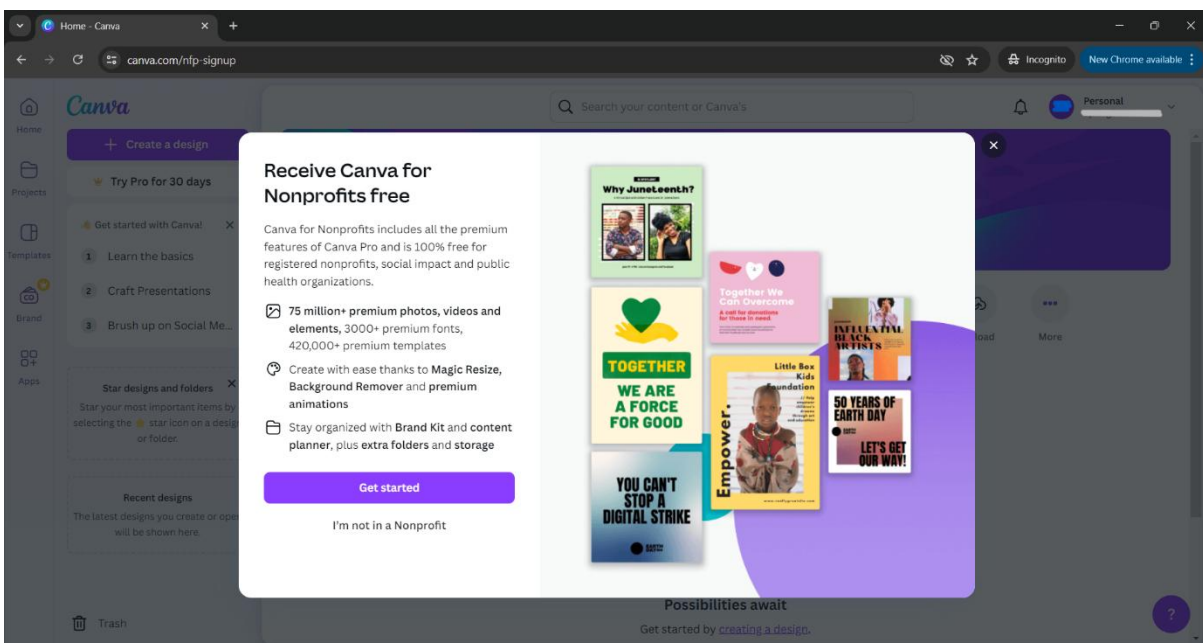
Home - Canva

canva.com/nfp-signup

Incognito
New Chrome available

Home
Projects
Templates
Brand
Apps

Canva

Search your content or Canva's

Personal

+ Create a design

Try Pro for 30 days

Get started with Canva!

1 Learn the basics
2 Craft Presentations
3 Brush up on Social Me...

Star designs and folders
Star your most important items by selecting the star icon on a design or folder.

Recent designs
The latest designs you create or open will be shown here.

Trash

Receive Canva for Nonprofits free

Canva for Nonprofits includes all the premium features of Canva Pro and is 100% free for registered nonprofits, social impact and public health organizations.

75 million+ premium photos, videos and elements, 3000+ premium fonts, 420,000+ premium templates

Create with ease thanks to Magic Resize, Background Remover and premium animations

Stay organized with Brand Kit and content planner, plus extra folders and storage

Get started

I'm not in a Nonprofit

Why Juneteenth?

Together We Can Overcome
A call for donations for those in need.

INFLUENTIAL BLACK ARTISTS

TOGETHER
WE ARE A FORCE FOR GOOD

Little Box Kids Foundation

Empower

50 YEARS OF EARTH DAY
LET'S GET OUR WAY!

YOU CAN'T STOP A DIGITAL STRIKE

load

More

Possibilities await
Get started by creating a design.

?